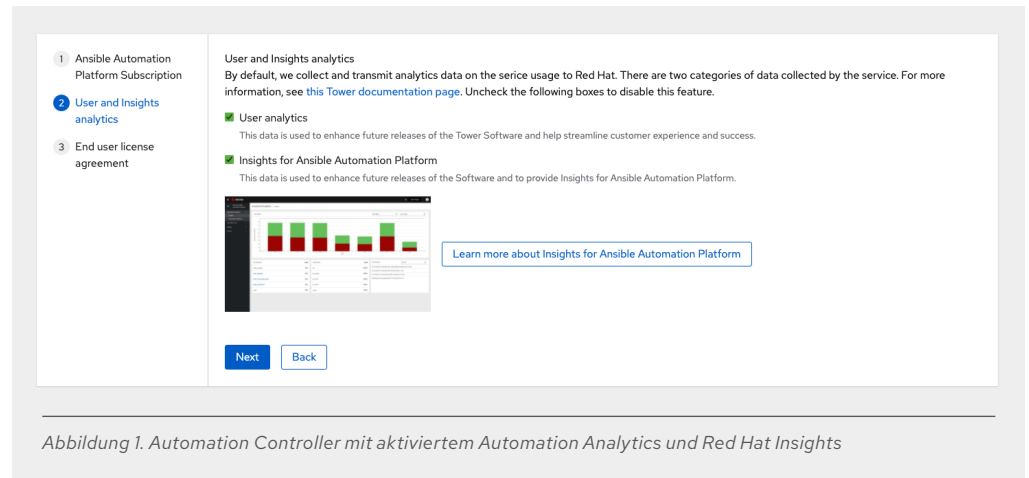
1 Ansible Automation Platform Subscription

2 User and Insights analytics

3 End user license agreement

User and Insights analytics

By default, we collect and transmit analytics data on the serice usage to Red Hat. There are two categories of data collected by the service. For more information, see this Tower documentation page. Uncheck the following boxes to disable this feature.

User analytics

This data is used to enhance future releases of the Tower Software and help streamline customer experience and success.

Insights for Ansible Automation Platform

This data is used to enhance future releases of the Software and to provide Insights for Ansible Automation Platform.

Learn more about Insights for Ansible Automation Platform

Next Back

Abbildung 1. Automation Controller mit aktiviertem Automation Analytics und Red Hat Insights